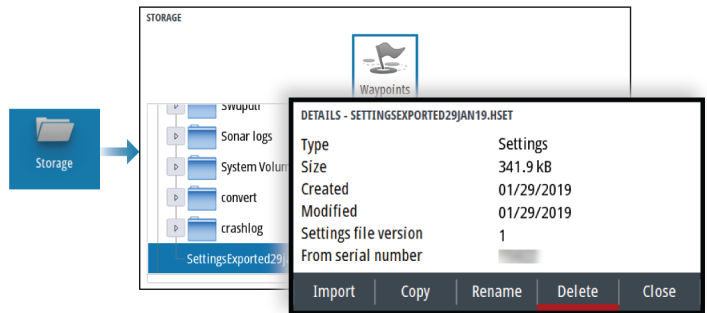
Storage

STORAGE

Waypoints

Swupd
Sonar logs
System Volum
convert
crashlog
SettingsExported29J

DETAILS - SETTINGSEXPORTED29JAN19.HSET

| Type | Settings |
|---|---|
| Size | 341.9 kB |
| Created | 01/29/2019 |
| Modified | 01/29/2019 |
| Settings file version | 1 |
| From serial number | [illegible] |

Import | Copy | Rename | Delete | Close